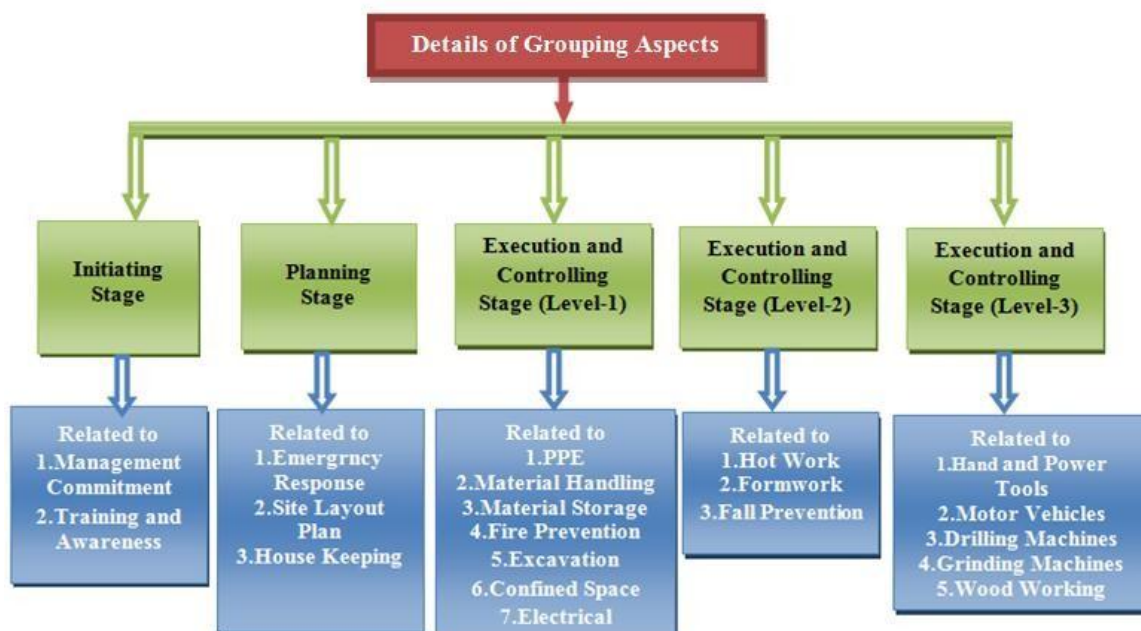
Details of Grouping Aspects

Initiating Stage

Planning Stage

Execution and Controlling Stage (Level-1)

Execution and Controlling Stage (Level-2)

Execution and Controlling Stage (Level-3)

Related to
1.Management Commitment
2.Training and Awareness

Related to
1.Emergrncy Response
2.Site Layout Plan
3.House Keeping

Related to
1.PPE
2.Material Handling
3.Material Storage
4.Fire Prevention
5.Excavation
6.Confined Space
7.Electrical

Related to
1.Hot Work
2.Formwork
3.Fall Prevention

Related to
1.Hand and Power Tools
2.Motor Vehicles
3.Drilling Machines
4.Grinding Machines
5.Wood Working